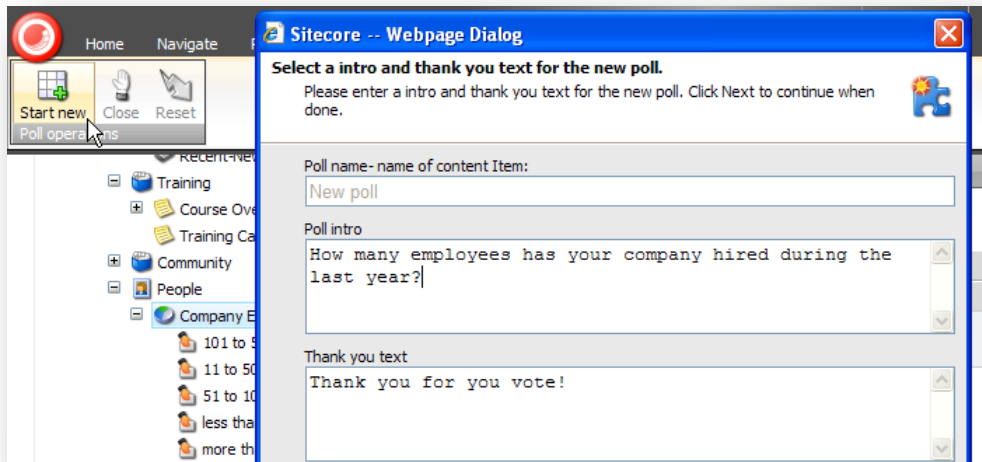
Home Navigate

Start new Close Reset
Poll operations

Recent-Ne
Training
Course Ove
Training Ca
Community
People
Company E
101 to 5
11 to 50
51 to 10
less tha
more th

Sitecore -- Webpage Dialog

Select a intro and thank you text for the new poll.
Please enter a intro and thank you text for the new poll. Click Next to continue when done.

Poll name- name of content Item:
New poll

Poll intro
How many employees has your company hired during the last year?

Thank you text
Thank you for you vote!